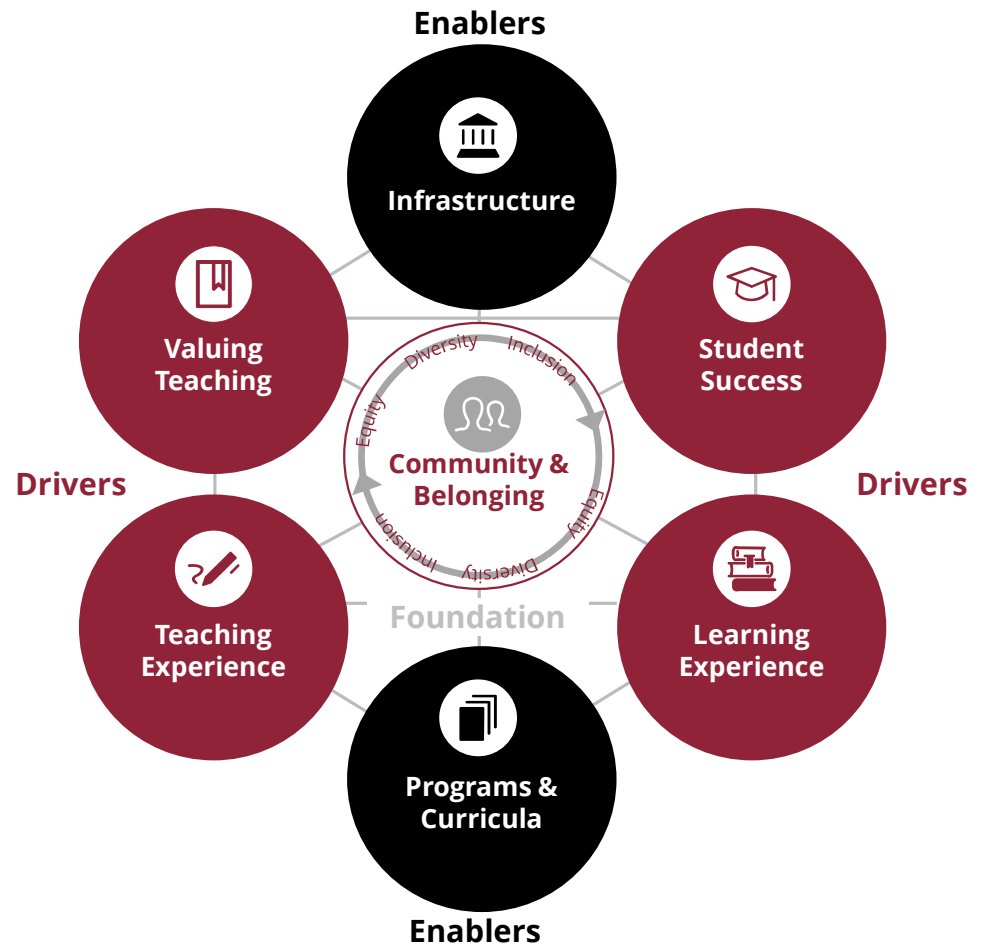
Enablers

Infrastructure

Valuing Teaching

Student Success

Diversity Inclusion Equity

Community & Belonging

Equity Diversity Inclusion

Drivers

Drivers

Teaching Experience

Learning Experience

Foundation

Programs & Curricula

Enablers